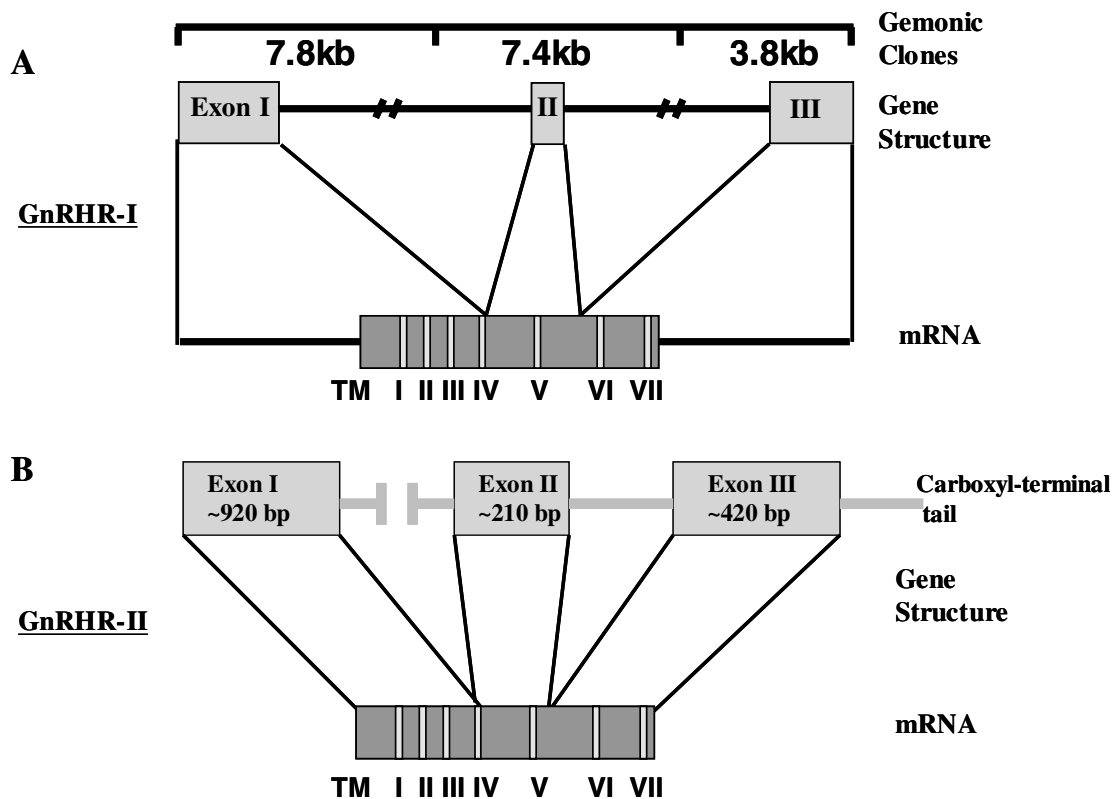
A

7.8kb 7.4kb 3.8kb

Gemonic Clones

Exon I II III

Gene Structure

GnRHR-I

mRNA

TM I II III IV V VI VII

B

Exon I ~920 bp

Exon II ~210 bp

Exon III ~420 bp

Carboxyl-terminal tail

Gene Structure

GnRHR-II

mRNA

TM I II III IV V VI VII